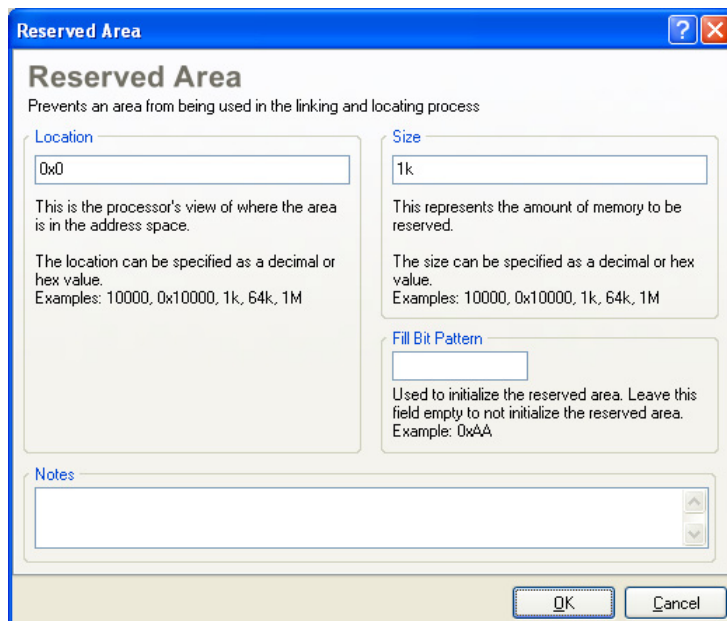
Reserved Area

Reserved Area

Prevents an area from being used in the linking and locating process

Location

0x0

This is the processor's view of where the area is in the address space.

The location can be specified as a decimal or hex value.
Examples: 10000, 0x10000, 1k, 64k, 1M

Size

1k

This represents the amount of memory to be reserved.

The size can be specified as a decimal or hex value.
Examples: 10000, 0x10000, 1k, 64k, 1M

Fill Bit Pattern

Used to initialize the reserved area. Leave this field empty to not initialize the reserved area.
Example: 0xAA

Notes

OK

Cancel